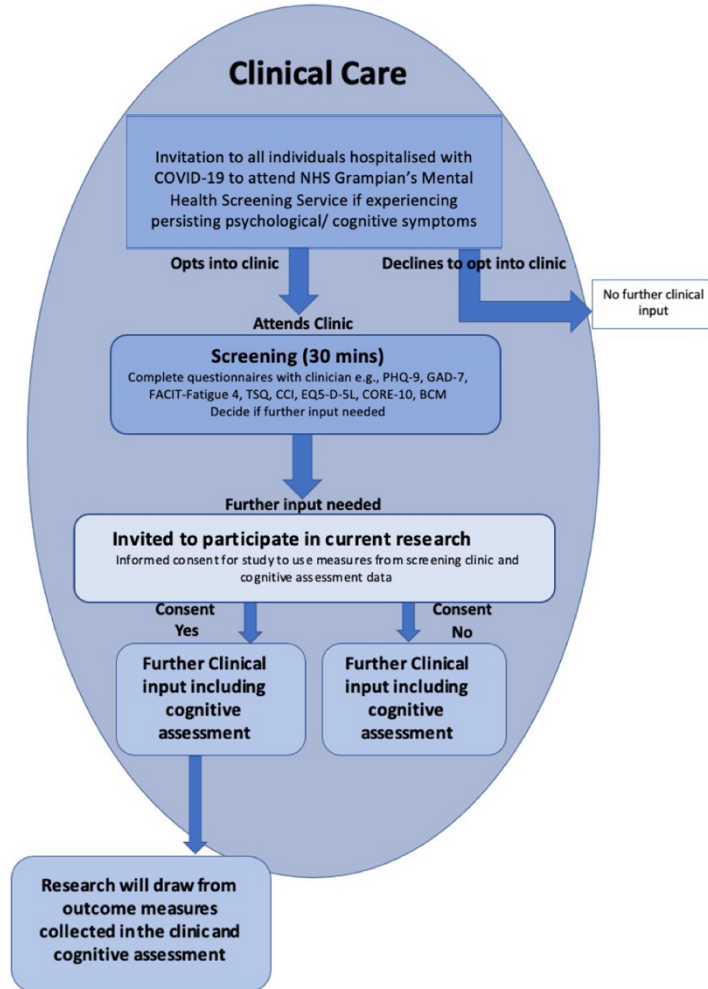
Clinical Care

Invitation to all individuals hospitalised with COVID-19 to attend NHS Grampian's Mental Health Screening Service if experiencing persisting psychological/ cognitive symptoms

Opts into clinic

Declines to opt into clinic

No further clinical input

Attends Clinic

Screening (30 mins)
Complete questionnaires with clinician e.g., PHQ-9, GAD-7, FACIT-Fatigue 4, TSQ, CCI, EQ5-D-5L, CORE-10, BCM
Decide if further input needed

Further input needed

Invited to participate in current research
Informed consent for study to use measures from screening clinic and cognitive assessment data

Consent Yes

Consent No

Further Clinical input including cognitive assessment

Further Clinical input including cognitive assessment

Research will draw from outcome measures collected in the clinic and cognitive assessment